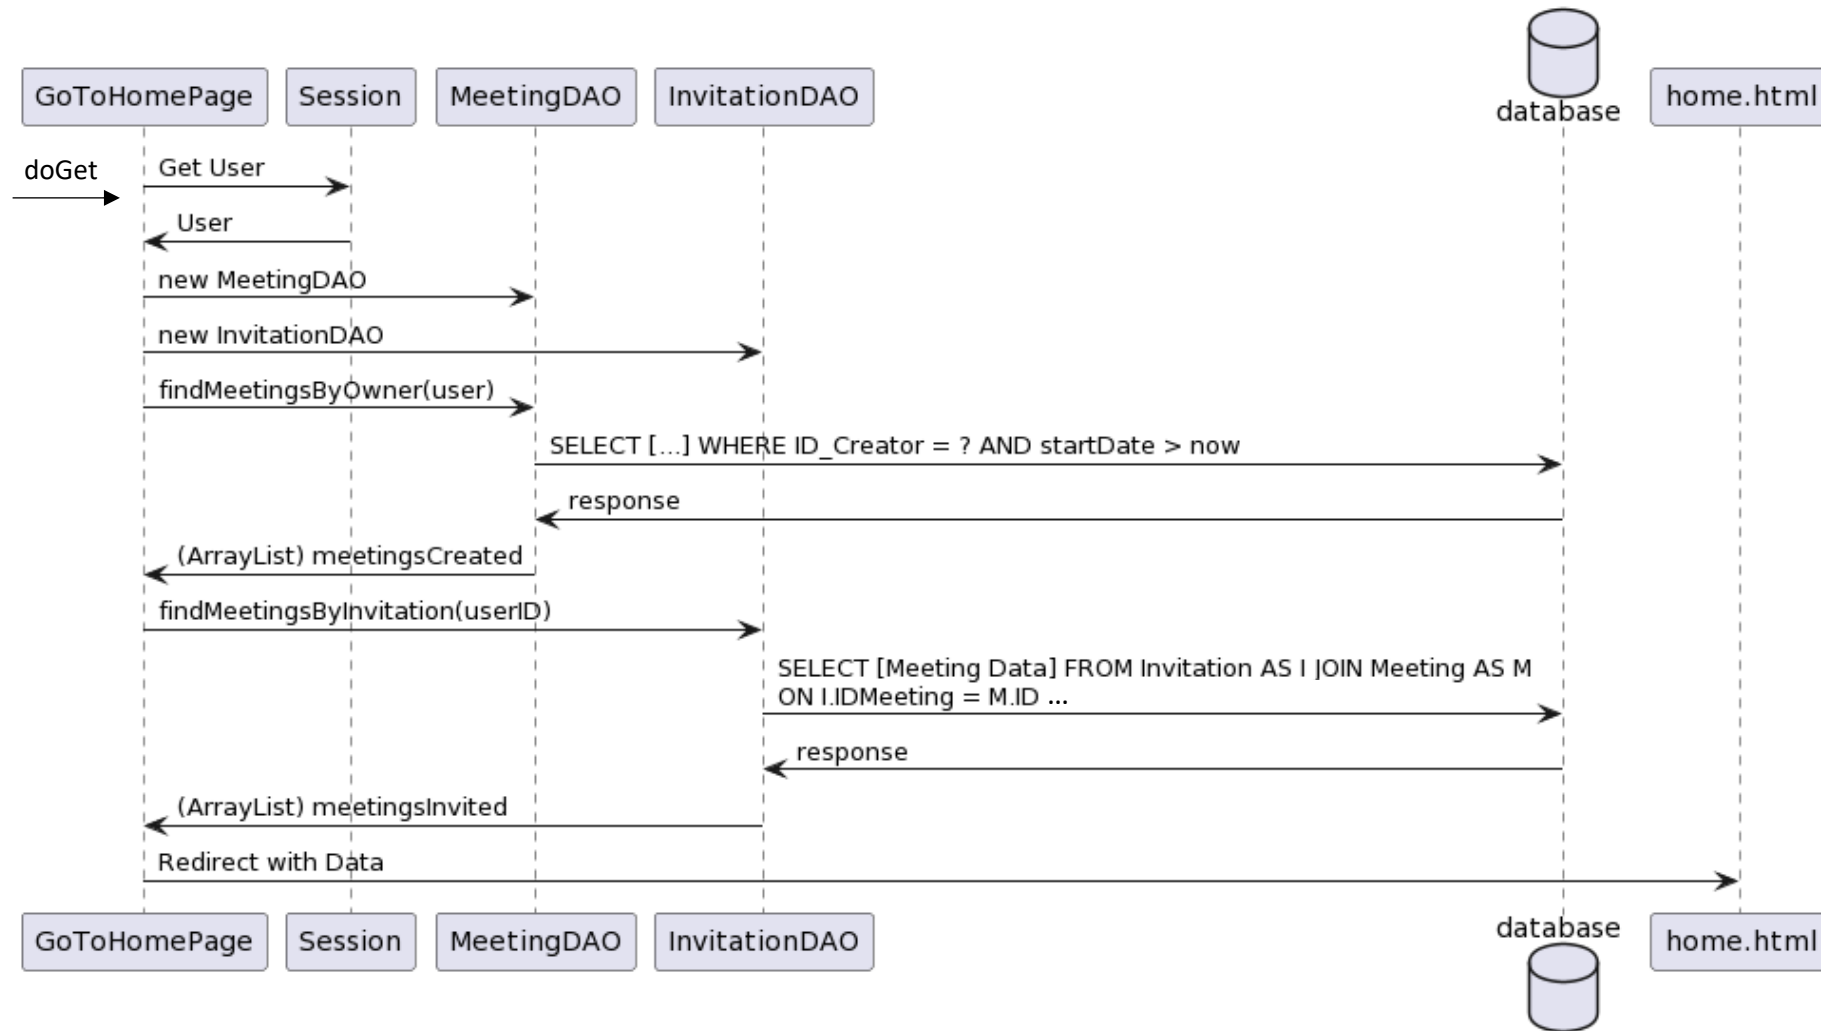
GoToHomePage
Session
MeetingDAO
InvitationDAO
database
home.html

doGet
Get User
User
new MeetingDAO
new InvitationDAO
findMeetingsByOwner(user)
SELECT [...] WHERE ID_Creator = ? AND startDate > now
response
(ArrayList) meetingsCreated
findMeetingsByInvitation(userID)
SELECT [Meeting Data] FROM Invitation AS I JOIN Meeting AS M ON I.IDMeeting = M.ID ...
response
(ArrayList) meetingsInvited
Redirect with Data

GoToHomePage
Session
MeetingDAO
InvitationDAO
database
home.html